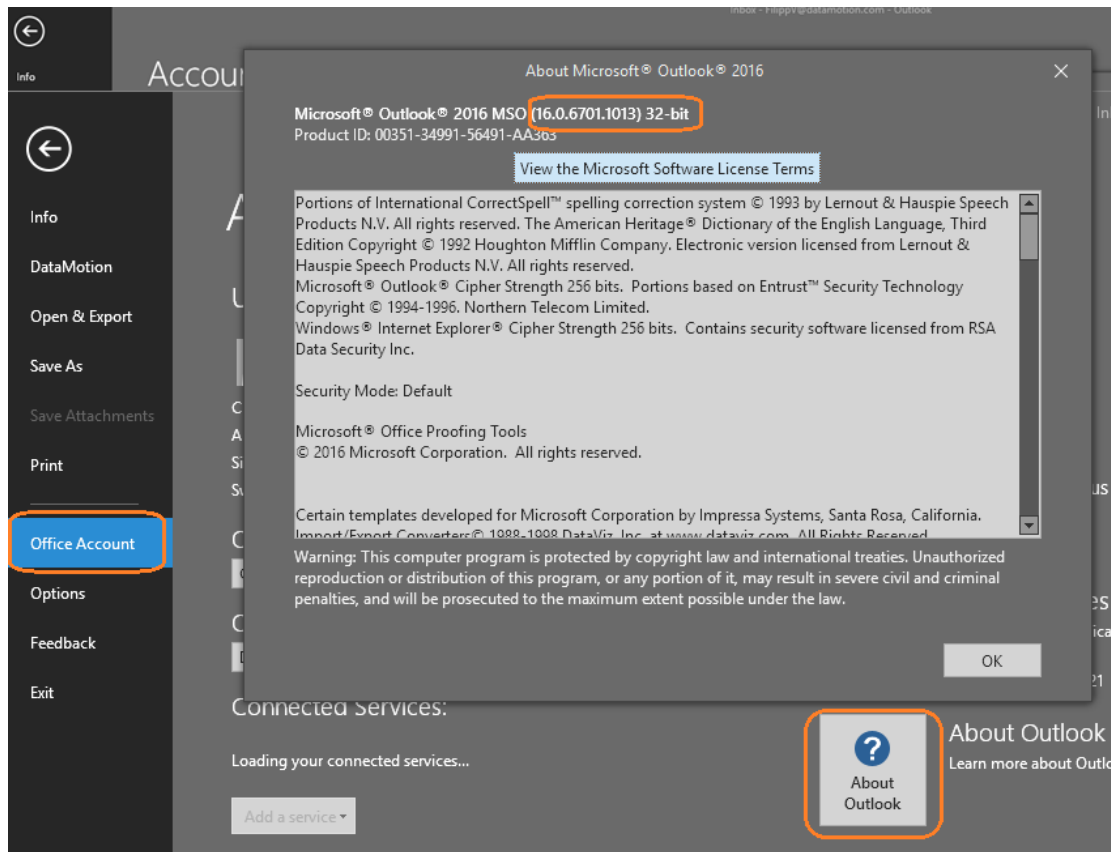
Inbox - Filippv@datamotion.com - Outlook

Info

Accou

Info

DataMotion

Open & Export

Save As

Save Attachments

Print

Office Account

Options

Feedback

Exit

About Microsoft® Outlook® 2016

Microsoft® Outlook® 2016 MSO (16.0.6701.1013) 32-bit
Product ID: 00351-34991-56491-AA363

View the Microsoft Software License Terms

Portions of International CorrectSpell™ spelling correction system © 1993 by Lernout & Hauspie Speech Products N.V. All rights reserved. The American Heritage® Dictionary of the English Language, Third Edition Copyright © 1992 Houghton Mifflin Company. Electronic version licensed from Lernout & Hauspie Speech Products N.V. All rights reserved.
Microsoft® Outlook® Cipher Strength 256 bits. Portions based on Entrust™ Security Technology Copyright © 1994-1996. Northern Telecom Limited.
Windows® Internet Explorer® Cipher Strength 256 bits. Contains security software licensed from RSA Data Security Inc.

Security Mode: Default

Microsoft® Office Proofing Tools
© 2016 Microsoft Corporation. All rights reserved.

Certain templates developed for Microsoft Corporation by Impressa Systems, Santa Rosa, California.
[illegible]

Warning: This computer program is protected by copyright law and international treaties. Unauthorized reproduction or distribution of this program, or any portion of it, may result in severe civil and criminal penalties, and will be prosecuted to the maximum extent possible under the law.

OK

Connected Services:

Loading your connected services...

Add a service

About Outlook

About Outlook
Learn more about Outlo